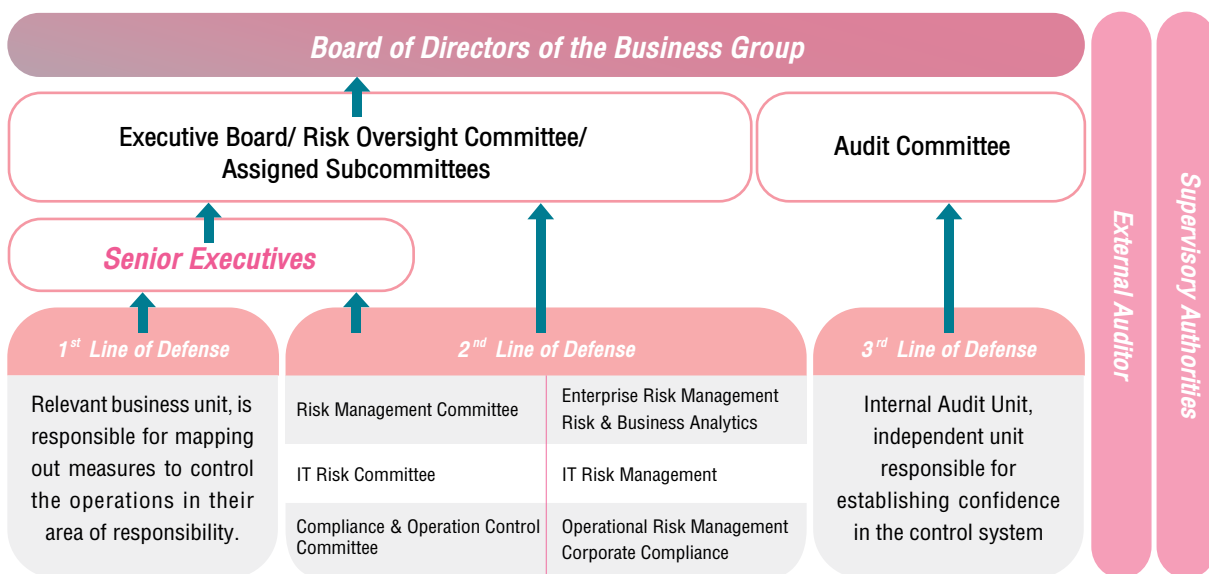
Board of Directors of the Business Group

Executive Board/ Risk Oversight Committee/ Assigned Subcommittees

Audit Committee

Senior Executives

External Auditor

Supervisory Authorities

$1^{st}$ Line of Defense

Relevant business unit, is responsible for mapping out measures to control the operations in their area of responsibility.

$2^{nd}$ Line of Defense

| | |
|---|---|
| Risk Management Committee | Enterprise Risk Management Risk & Business Analytics |
| IT Risk Committee | IT Risk Management |
| Compliance & Operation Control Committee | Operational Risk Management Corporate Compliance |

$3^{rd}$ Line of Defense

Internal Audit Unit, independent unit responsible for establishing confidence in the control system